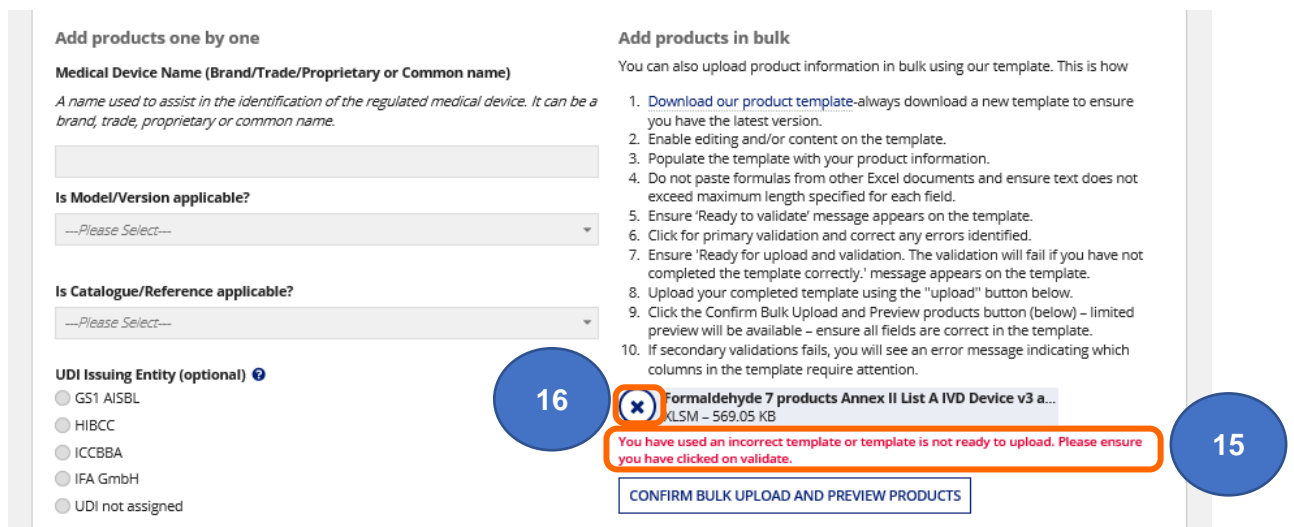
Add products one by one

Medical Device Name (Brand/Trade/Proprietary or Common name)

A name used to assist in the identification of the regulated medical device. It can be a brand, trade, proprietary or common name.

Is Model/Version applicable?

---Please Select---

Is Catalogue/Reference applicable?

---Please Select---

UDI Issuing Entity (optional)

GS1 AISBL

HIBCC

ICCBBA

IFA GmbH

UDI not assigned

Add products in bulk

You can also upload product information in bulk using our template. This is how

1. Download our product template-always download a new template to ensure you have the latest version.
2. Enable editing and/or content on the template.
3. Populate the template with your product information.
4. Do not paste formulas from other Excel documents and ensure text does not exceed maximum length specified for each field.
5. Ensure 'Ready to validate' message appears on the template.
6. Click for primary validation and correct any errors identified.
7. Ensure 'Ready for upload and validation. The validation will fail if you have not completed the template correctly.' message appears on the template.
8. Upload your completed template using the "upload" button below.
9. Click the Confirm Bulk Upload and Preview products button (below) – limited preview will be available – ensure all fields are correct in the template.
10. If secondary validations fails, you will see an error message indicating which columns in the template require attention.

16

Formaldehyde 7 products Annex II List A IVD Device v3 a...
XLSM – 569.05 KB

You have used an incorrect template or template is not ready to upload. Please ensure you have clicked on validate.

15

CONFIRM BULK UPLOAD AND PREVIEW PRODUCTS